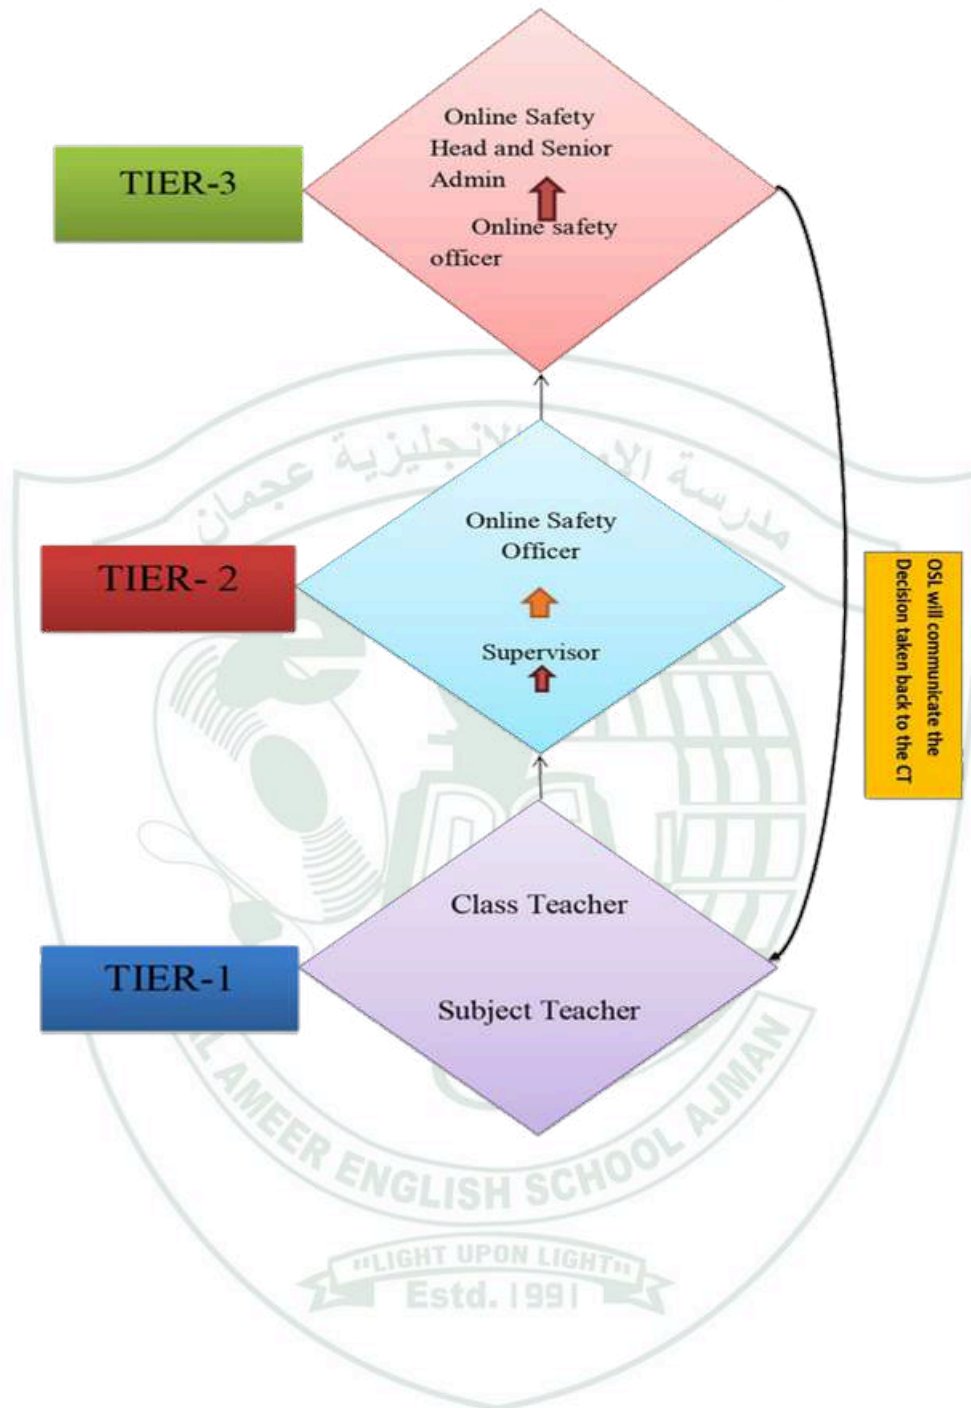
TIER-3

Online Safety Head and Senior Admin

Online safety officer

TIER- 2

Online Safety Officer

Supervisor

OSL will communicate the Decision taken back to the CT

TIER-1

Class Teacher

Subject Teacher

مدرسة الأمير الإنجليزية عجمان

AL AMEER ENGLISH SCHOOL AJMAN

"LIGHT UPON LIGHT"

Estd. 1991